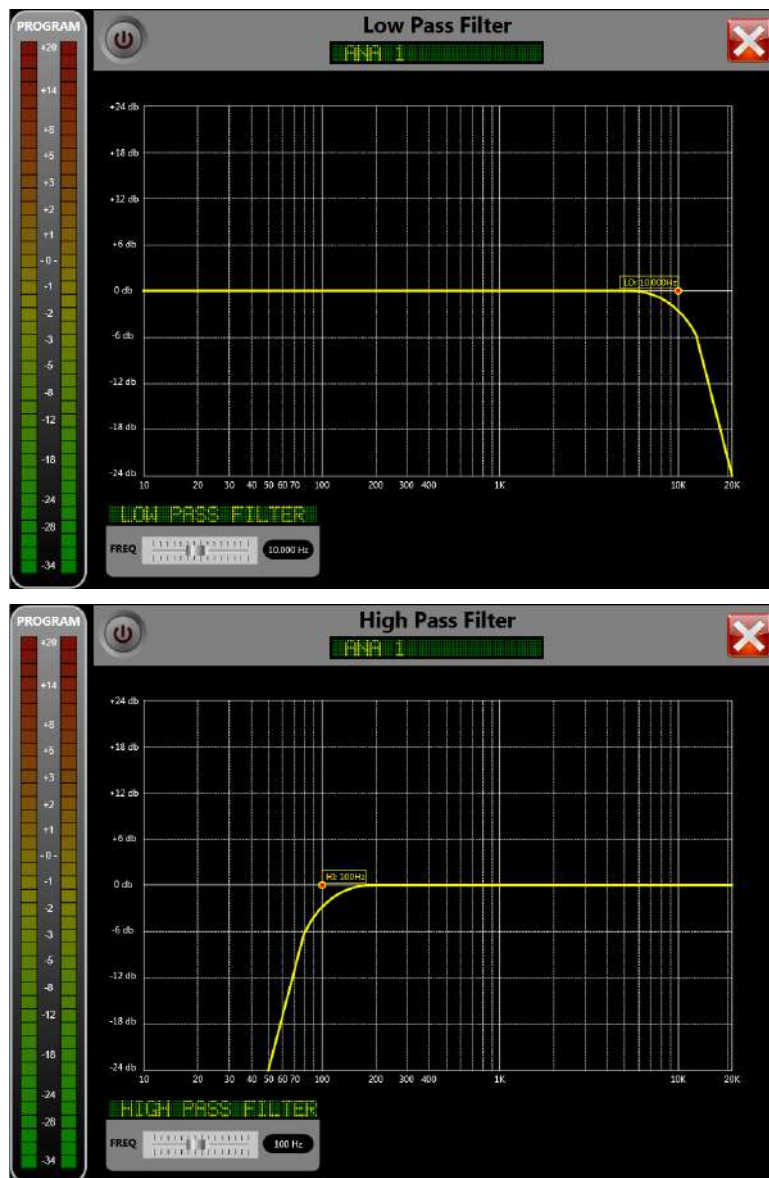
PROGRAM
+20
+14
+8
+5
+3
+2
+1
0
-1
-2
-3
-5
-8
-12
-18
-24
-28
-34

Low Pass Filter
ANA 1

+24 db
+18 db
+12 db
+6 db
0 db
-6 db
-12 db
-18 db
-24 db

LO: 10.000Hz

10 20 30 40 50 60 70 100 200 300 400 1K 10K 20K

LOW PASS FILTER
FREQ
10.000 Hz

PROGRAM
+20
+14
+8
+5
+3
+2
+1
0
-1
-2
-3
-5
-8
-12
-18
-24
-28
-34

High Pass Filter
ANA 1

+24 db
+18 db
+12 db
+6 db
0 db
-6 db
-12 db
-18 db
-24 db

HI: 100Hz

10 20 30 40 50 60 70 100 200 300 400 1K 10K 20K

HIGH PASS FILTER
FREQ
100 Hz